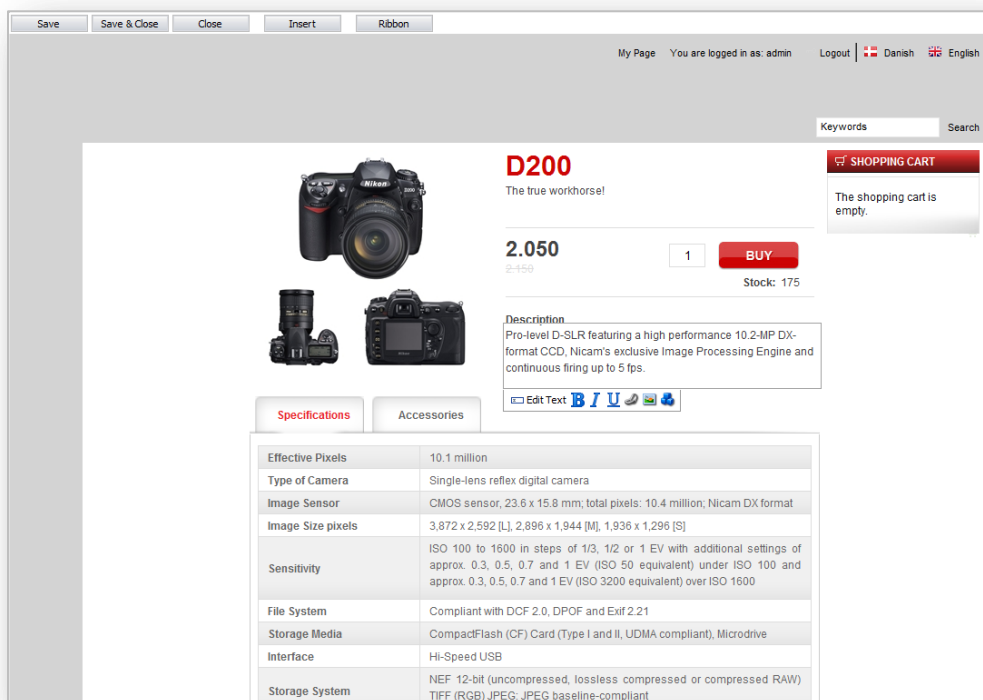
Save Save & Close Close Insert Ribbon

My Page You are logged in as: admin Logout Danish English

Keywords Search

D200

The true workhorse!

2.050

2.150

1

BUY

Stock: 175

Description

Pro-level D-SLR featuring a high performance 10.2-MP DX-format CCD, Nicam's exclusive Image Processing Engine and continuous firing up to 5 fps.

Edit Text B I U

SHOPPING CART

The shopping cart is empty.

Specifications Accessories

| | |
|---|---|
| Effective Pixels | 10.1 million |
| Type of Camera | Single-lens reflex digital camera |
| Image Sensor | CMOS sensor, 23.6 x 15.8 mm; total pixels: 10.4 million; Nicam DX format |
| Image Size pixels | 3,872 x 2,592 [L], 2,896 x 1,944 [M], 1,936 x 1,296 [S] |
| Sensitivity | ISO 100 to 1600 in steps of 1/3, 1/2 or 1 EV with additional settings of approx. 0.3, 0.5, 0.7 and 1 EV (ISO 50 equivalent) under ISO 100 and approx. 0.3, 0.5, 0.7 and 1 EV (ISO 3200 equivalent) over ISO 1600 |
| File System | Compliant with DCF 2.0, DPOF and Exif 2.21 |
| Storage Media | CompactFlash (CF) Card (Type I and II, UDMA compliant), Microdrive |
| Interface | Hi-Speed USB |
| Storage System | NEF 12-bit (uncompressed, lossless compressed or compressed RAW) TIFF (RGB) JPEG: JPEG baseline-compliant |